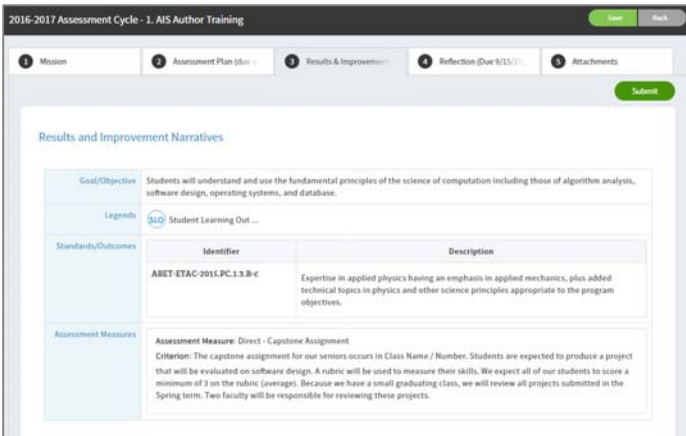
2016-2017 Assessment Cycle - 1. AIS Author Training

Save Back

1 Mission
2 Assessment Plan (due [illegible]
3 Results & Improvement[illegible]
4 Reflection (Due 9/15/1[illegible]
5 Attachments

Submit

Results and Improvement Narratives

Goal/Objective
Students will understand and use the fundamental principles of the science of computation including those of algorithm analysis, software design, operating systems, and database.

Legends
SLO Student Learning Out ...

Standards/Outcomes

| Identifier | Description |
|---|---|
| ABET-ETAC-2015.PC.1.3.B-c | Expertise in applied physics having an emphasis in applied mechanics, plus added technical topics in physics and other science principles appropriate to the program objectives. |

Assessment Measures
Assessment Measure: Direct - Capstone Assignment
Criterion: The capstone assignment for our seniors occurs in Class Name / Number. Students are expected to produce a project that will be evaluated on software design. A rubric will be used to measure their skills. We expect all of our students to score a minimum of 3 on the rubric (average). Because we have a small graduating class, we will review all projects submitted in the Spring term. Two faculty will be responsible for reviewing these projects.